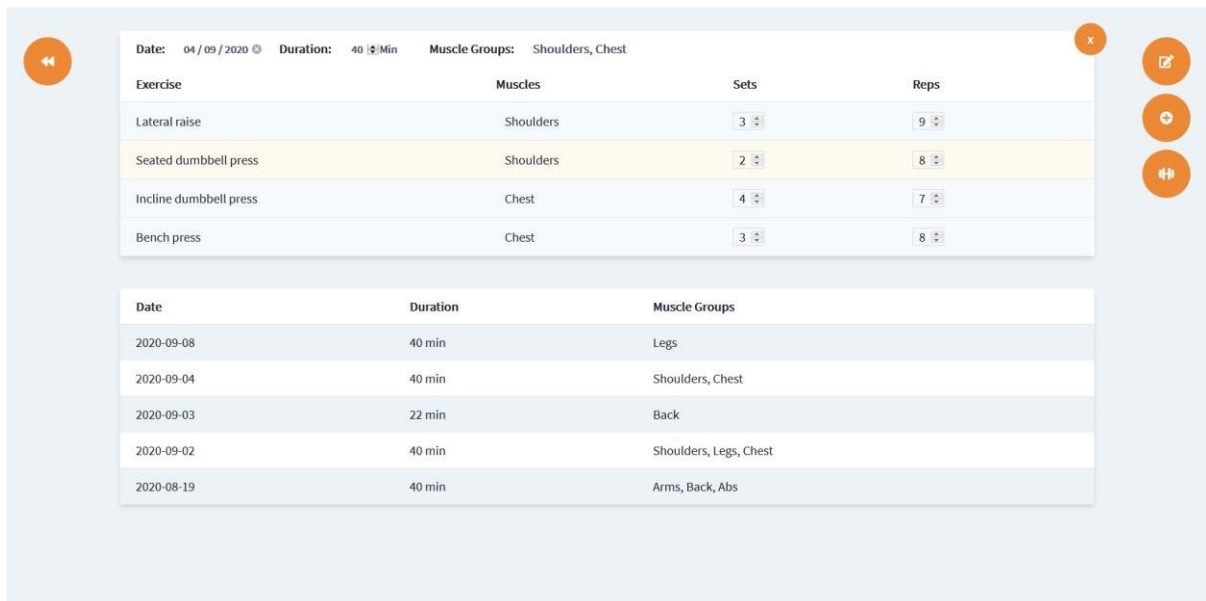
Date: 04 / 09 / 2020 Duration: 40 Min Muscle Groups: Shoulders, Chest

x

| Exercise | Muscles | Sets | Reps |
|---|---|---|---|
| Lateral raise | Shoulders | 3 | 9 |
| Seated dumbbell press | Shoulders | 2 | 8 |
| Incline dumbbell press | Chest | 4 | 7 |
| Bench press | Chest | 3 | 8 |

| Date | Duration | Muscle Groups |
|---|---|---|
| 2020-09-08 | 40 min | Legs |
| 2020-09-04 | 40 min | Shoulders, Chest |
| 2020-09-03 | 22 min | Back |
| 2020-09-02 | 40 min | Shoulders, Legs, Chest |
| 2020-08-19 | 40 min | Arms, Back, Abs |